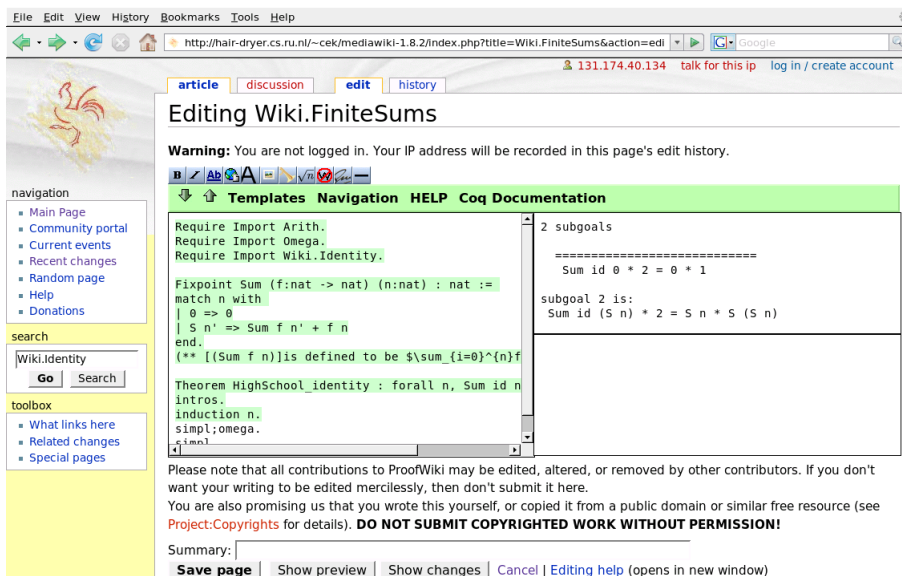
File Edit View History Bookmarks Tools Help

http://hair-dryer.cs.ru.nl/~cek/mediawiki-1.8.2/index.php?title=Wiki.FiniteSums&action=edi

Google

131.174.40.134 talk for this ip log in / create account

article discussion edit history

Editing Wiki.FiniteSums

**Warning:** You are not logged in. Your IP address will be recorded in this page's edit history.

Templates Navigation HELP Coq Documentation

navigation
- Main Page
- Community portal
- Current events
- Recent changes
- Random page
- Help
- Donations

search
Wiki.Identity
Go Search

toolbox
- What links here
- Related changes
- Special pages

Require Import Arith.
Require Import Omega.
Require Import Wiki.Identity.

Fixpoint Sum (f:nat -> nat) (n:nat) : nat :=
match n with
| 0 => 0
| S n' => Sum f n' + f n
end.
(** [(Sum f n)]is defined to be $\sum_{i=0}^{n}f

Theorem HighSchool_identity : forall n, Sum id n
intros.
induction n.
simpl;omega.
simpl

2 subgoals

============================
Sum id 0 * 2 = 0 * 1

subgoal 2 is:
Sum id (S n) * 2 = S n * S (S n)

Please note that all contributions to ProofWiki may be edited, altered, or removed by other contributors. If you don't want your writing to be edited mercilessly, then don't submit it here.
You are also promising us that you wrote this yourself, or copied it from a public domain or similar free resource (see Project:Copyrights for details). **DO NOT SUBMIT COPYRIGHTED WORK WITHOUT PERMISSION!**

Summary:

Save page Show preview Show changes Cancel | Editing help (opens in new window)